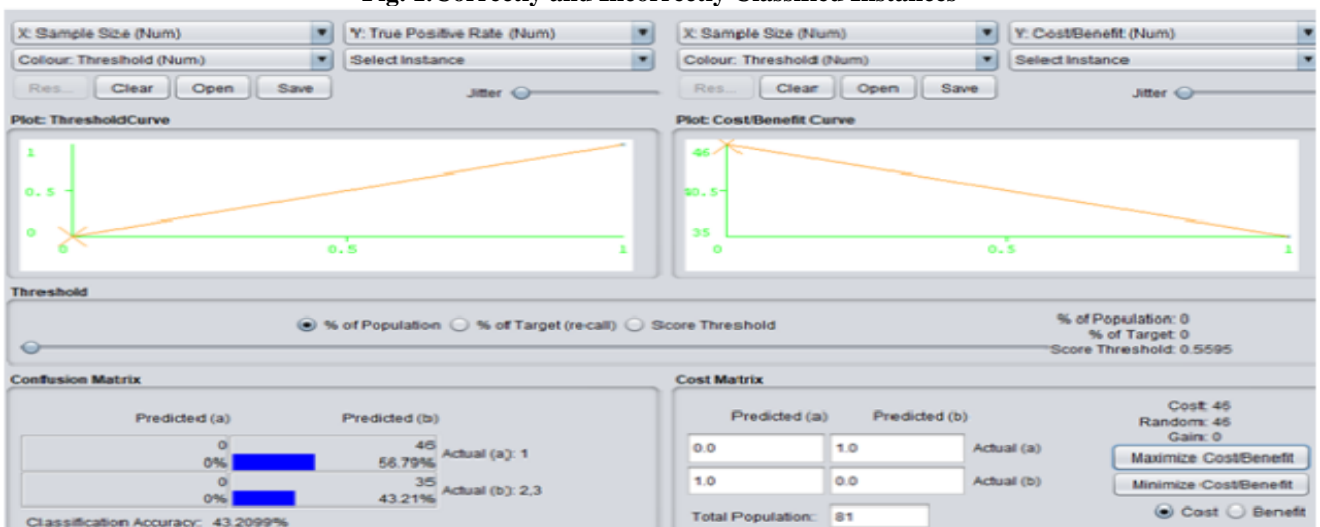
Fig. 1. Correctly and Incorrectly Classified Instances

X: Sample Size (Num)
Y: True Positive Rate (Num)
Colour: Threshold (Num)
Select Instance
Res...
Clear
Open
Save
Jitter

Plot: ThresholdCurve

1
0.5
0
0
0.5
1

X: Sample Size (Num)
Y: Cost/Benefit (Num)
Colour: Threshold (Num)
Select Instance
Res...
Clear
Open
Save
Jitter

Plot: Cost/Benefit Curve

46
40.5
35
0
0.5
1

Threshold

% of Population
% of Target (re-call)
Score Threshold

% of Population: 0
% of Target: 0
Score Threshold: 0.5595

Confusion Matrix

| Predicted (a) | Predicted (b) | |
|---|---|---|
| 0 0% | 46 56.79% | Actual (a): 1 |
| 0 0% | 35 43.21% | Actual (b): 2,3 |

Classification Accuracy: 43.2099%

Cost Matrix

| Predicted (a) | Predicted (b) | |
|---|---|---|
| 0.0 | 1.0 | Actual (a) |
| 1.0 | 0.0 | Actual (b) |

Total Population: 81

Cost: 46
Random: 46
Gain: 0

Maximize Cost/Benefit
Minimize Cost/Benefit
Cost
Benefit